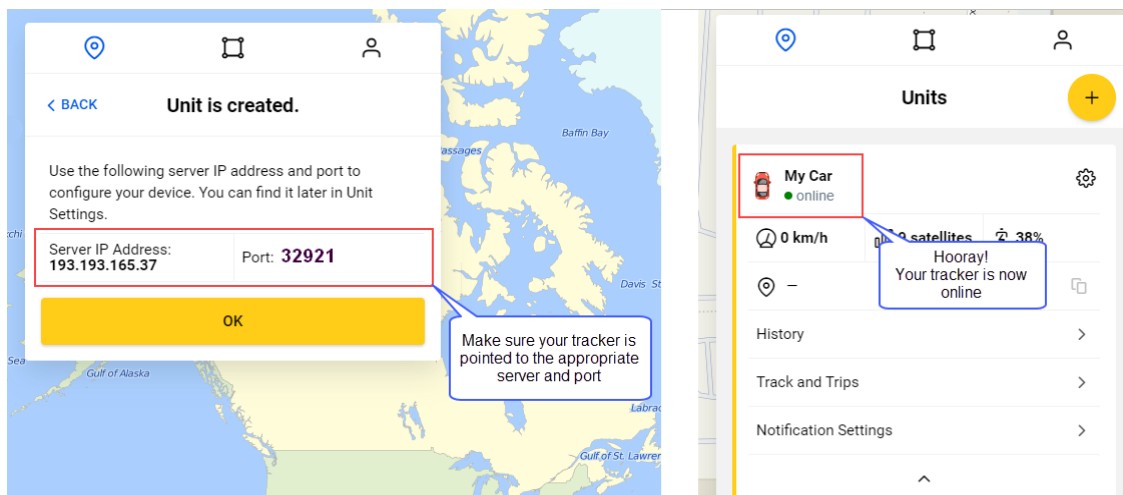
< BACK

Unit is created.

Use the following server IP address and port to configure your device. You can find it later in Unit Settings.

| Server IP Address: 193.193.165.37 | Port: 32921 |
|---|---|

OK

Make sure your tracker is pointed to the appropriate server and port

Baffin Bay

assages

Davis St

Gulf of Alaska

Labrad

Gulf of St. Lawren

Units

+

My Car
online

0 km/h

9 satellites

38%

Hooray!
Your tracker is now online

–

History

Track and Trips

Notification Settings